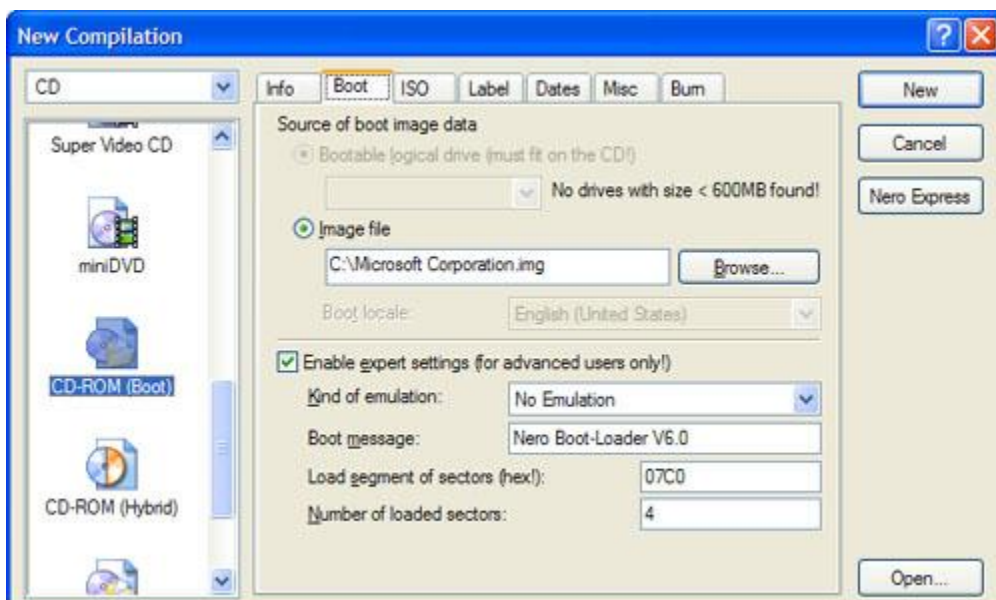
New Compilation

CD

Super Video CD

miniDVD

CD-ROM (Boot)

CD-ROM (Hybrid)

Info | Boot | ISO | Label | Dates | Misc | Burn

Source of boot image data

Bootable logical drive (must fit on the CD!)

No drives with size < 600MB found!

Image file

C:\Microsoft Corporation.img

Browse...

Boot locale:

English (United States)

Enable expert settings (for advanced users only!)

Kind of emulation:

No Emulation

Boot message:

Nero Boot-Loader V6.0

Load segment of sectors (hex!):

07C0

Number of loaded sectors:

4

New

Cancel

Nero Express

Open...